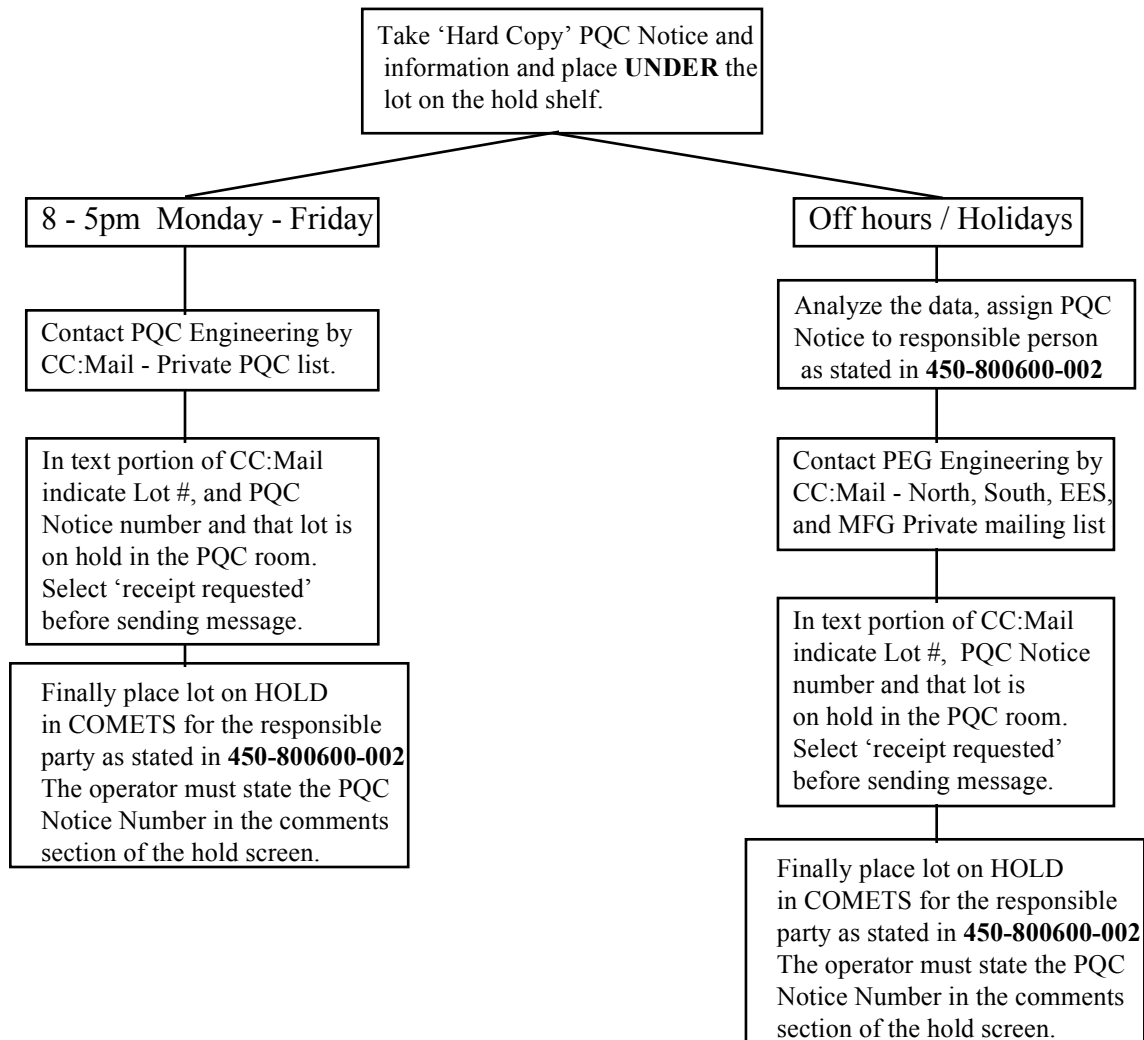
Take 'Hard Copy' PQC Notice and information and place **UNDER** the lot on the hold shelf.

8 - 5pm Monday - Friday

Contact PQC Engineering by CC:Mail - Private PQC list.

In text portion of CC:Mail indicate Lot #, and PQC Notice number and that lot is on hold in the PQC room. Select 'receipt requested' before sending message.

Finally place lot on HOLD in COMETS for the responsible party as stated in **450-800600-002** The operator must state the PQC Notice Number in the comments section of the hold screen.

Off hours / Holidays

Analyze the data, assign PQC Notice to responsible person as stated in **450-800600-002**

Contact PEG Engineering by CC:Mail - North, South, EES, and MFG Private mailing list

In text portion of CC:Mail indicate Lot #, PQC Notice number and that lot is on hold in the PQC room. Select 'receipt requested' before sending message.

Finally place lot on HOLD in COMETS for the responsible party as stated in **450-800600-002** The operator must state the PQC Notice Number in the comments section of the hold screen.